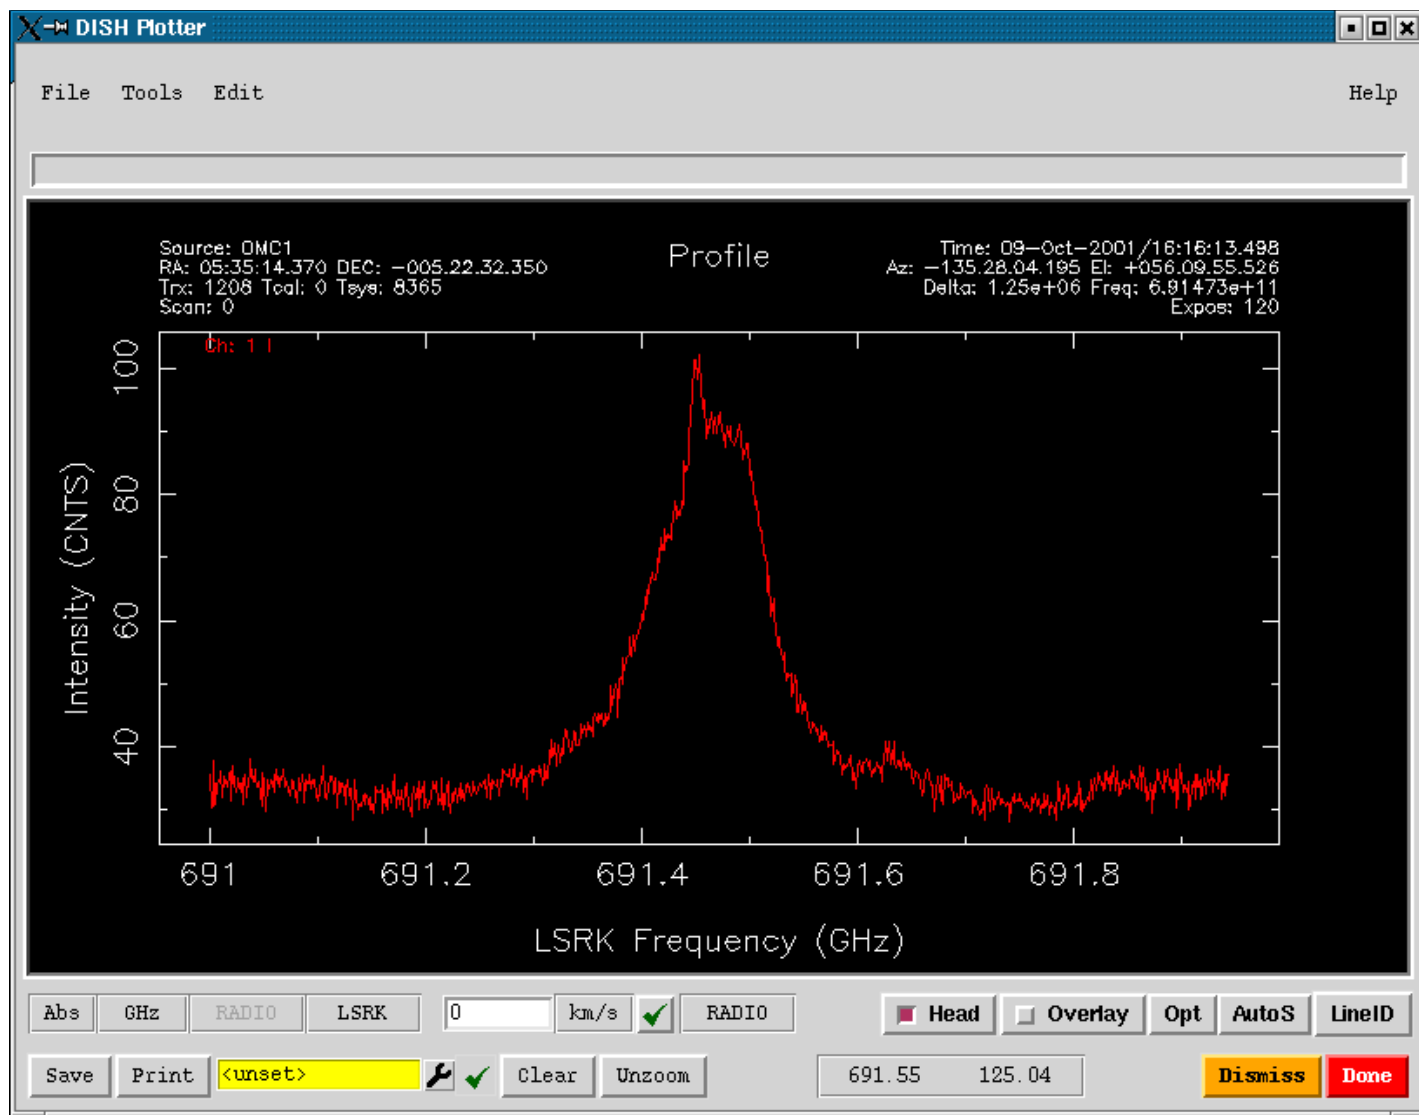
DISH Plotter

File Tools Edit

Help

Source: OMC1
RA: 05:35:14.370 DEC: −005.22.32.350
Trx: 1208 Tcal: 0 Tsys: 8365
Scan: 0

Profile

Time: 09−Oct−2001/16:16:13.498
Az: −135.28.04.195 El: +056.09.55.526
Delta: 1.25e+06 Freq: 6.91473e+11
Expos: 120

Ch: 1 1

Intensity (CNTS)

100
80
60
40

691
691.2
691.4
691.6
691.8

LSRK Frequency (GHz)

Abs GHz RADIO LSRK 0 km/s RADIO Head Overlay Opt AutoS LineID

Save Print <unset> Clear Unzoom 691.55 125.04 Dismiss Done